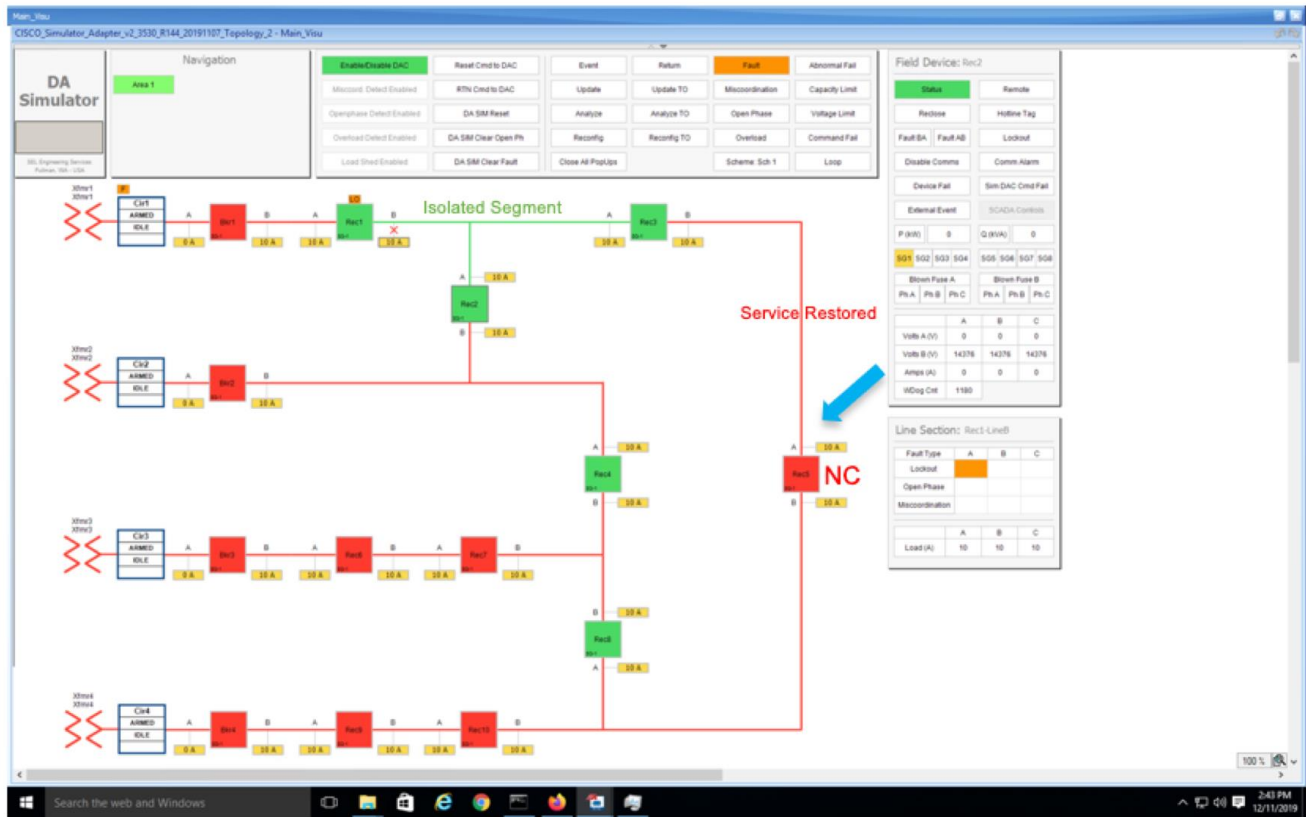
Main_Visu

CISCO_Simulator_Adapter_v2_3530_R144_20191107_Topology_2 - Main_Visu

DA Simulator

SEL Engineering Services Pullman, WA - USA

Navigation

Area 1

| Enable/Disable DAC | Reset Cmd to DAC | Event | Return | Fault | Abnormal Fail |
|---|---|---|---|---|---|
| Miscoord. Detect Enabled | RTN Cmd to DAC | Update | Update TO | Miscoordination | Capacity Limit |
| Openphase Detect Enabled | DA SIM Reset | Analyze | Analyze TO | Open Phase | Voltage Limit |
| Overload Detect Enabled | DA SIM Clear Open Ph | Reconfig | Reconfig TO | Overload | Command Fail |
| Load Shed Enabled | DA SIM Clear Fault | Close All PopUps | | Scheme: Sch 1 | Loop |

Field Device: Rec2

| Status | Remote |
|---|---|
| Reclose | Hotline Tag |
| Fault BA / Fault AB | Lockout |
| Disable Comms | Comm Alarm |
| Device Fail | Sim DAC Cmd Fail |
| External Event | SCADA Controls |

P (kW) 0 Q (kVA) 0

SG1 SG2 SG3 SG4 SG5 SG6 SG7 SG8

Blown Fuse A: Ph A Ph B Ph C
Blown Fuse B: Ph A Ph B Ph C

| | A | B | C |
|---|---|---|---|
| Volts A (V) | 0 | 0 | 0 |
| Volts B (V) | 14376 | 14376 | 14376 |
| Amps (A) | 0 | 0 | 0 |
| WDog Cnt | 1180 | | |

Line Section: Rec1-LineB

| Fault Type | A | B | C |
|---|---|---|---|
| Lockout | | | |
| Open Phase | | | |
| Miscoordination | | | |

| | A | B | C |
|---|---|---|---|
| Load (A) | 10 | 10 | 10 |

Xfmr1 Xfmr1 F Ckt1 ARMED IDLE A 0 A Bkr1 B 10 A A 10 A LO Rec1 B 10 A × Isolated Segment A 10 A Rec3 B 10 A

A 10 A Rec2 B 10 A

Service Restored

Xfmr2 Xfmr2 Ckt2 ARMED IDLE A 0 A Bkr2 B 10 A

A 10 A Rec4 B 10 A

A 10 A Rec5 B 10 A NC

Xfmr3 Xfmr3 Ckt3 ARMED IDLE A 0 A Bkr3 B 10 A A 10 A Rec6 B 10 A A 10 A Rec7 B 10 A

B 10 A Rec8 A 10 A

Xfmr4 Xfmr4 Ckt4 ARMED IDLE A 0 A Bkr4 B 10 A A 10 A Rec9 B 10 A A 10 A Rec10 B 10 A

100 %

Search the web and Windows

2:43 PM 12/11/2019